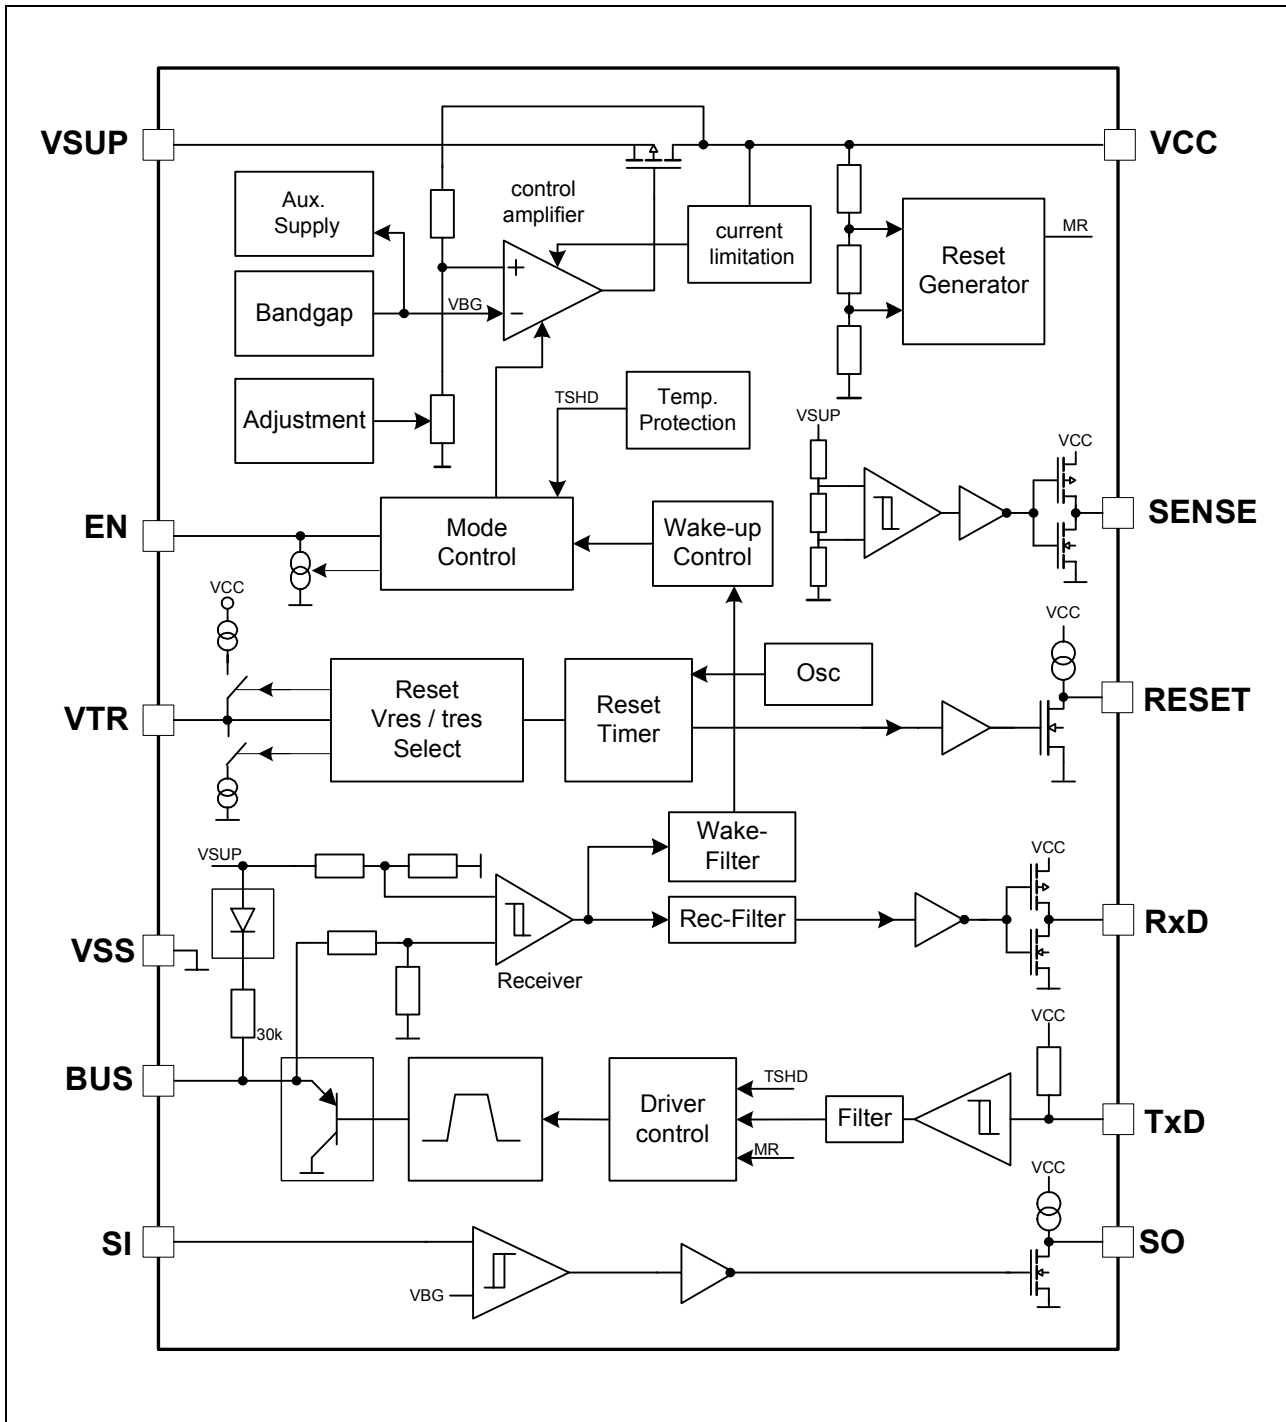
VSUP
VCC
Aux. Supply
control amplifier
current limitation
Reset Generator
MR
Bandgap
VBG
Adjustment
TSHD
Temp. Protection
VSUP
VCC
SENSE
EN
Mode Control
Wake-up Control
VCC
VCC
Osc
RESET
VTR
Reset Vres / tres Select
Reset Timer
Wake-Filter
VSUP
VCC
Rec-Filter
RxD
VSS
Receiver
30k
VCC
BUS
TSHD
Driver control
Filter
TxD
MR
VCC
SI
SO
VBG